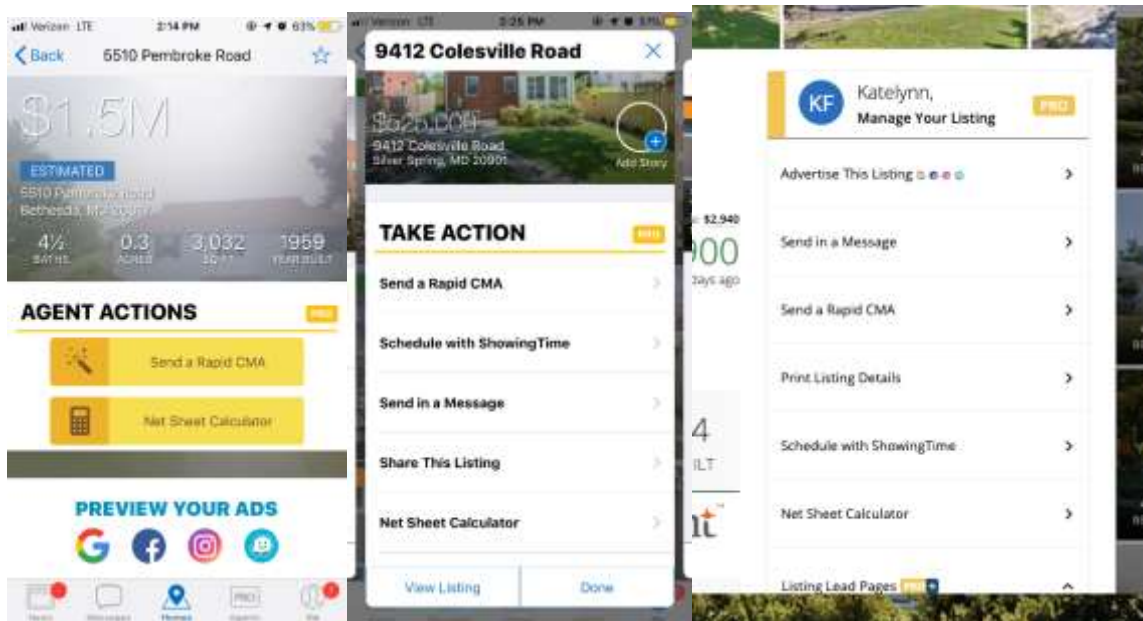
Verizon LTE 2:14 PM 63%

Back 5510 Pembroke Road

$1.5M

ESTIMATED
5510 Pembroke Road
Bethesda, MD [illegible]

4½ BATHS 0.3 ACRES 3,032 SQ FT 1959 YEAR BUILT

AGENT ACTIONS PRO

Send a Rapid CMA

Net Sheet Calculator

PREVIEW YOUR ADS

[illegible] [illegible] Homes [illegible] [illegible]

Verizon LTE 2:25 PM 51%

9412 Colesville Road

$625,000
9412 Colesville Road
Silver Spring, MD 20901

Add Story

TAKE ACTION PRO

Send a Rapid CMA

Schedule with ShowingTime

Send in a Message

Share This Listing

Net Sheet Calculator

View Listing Done

$2,940
900
days ago

4
ILT

KF Katelynn,
Manage Your Listing PRO

Advertise This Listing

Send in a Message

Send a Rapid CMA

Print Listing Details

Schedule with ShowingTime

Net Sheet Calculator

Listing Lead Pages PRO